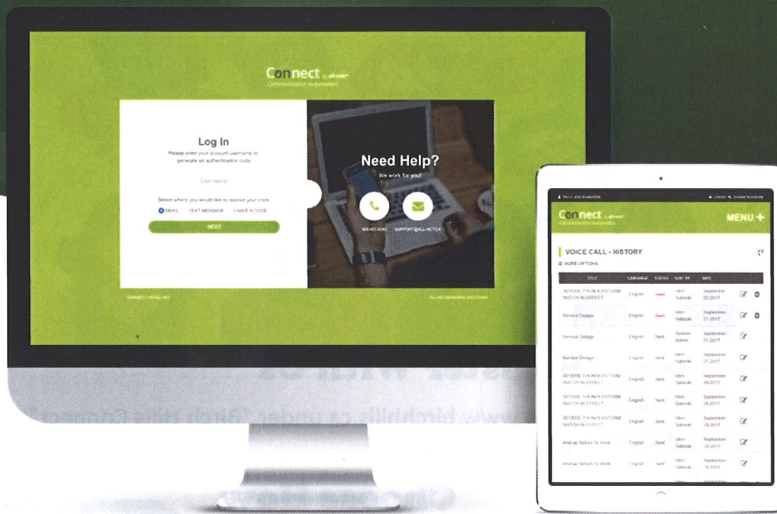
Connect by all-net
Communication Automation

Log In
Please enter your account username to generate an authentication code.

Username

Select where you would like to receive your code
EMAIL TEXT MESSAGE I HAVE A CODE

NEXT

Need Help?
We work for you!

SUPPORT@ALL-NET.CA

Connect
MENU +

VOICE CALL - HISTORY
MORE OPTIONS

| TITLE | LANGUAGE | STATUS | SENT BY | DATE | | |
|---|---|---|---|---|---|---|
| SEVERE THUNDERSTORM WATCH IN EFFECT | English | Sent | Vern Sobeski | September 22,2017 | | |
| Service Outage | English | Sent | Vern Sobeski | September 21,2017 | | |
| Service Outage | English | Sent | System Admin | September 21,2017 | | |
| Service Outage | English | Sent | System Admin | September 21,2017 | | |
| SEVERE THUNDERSTORM WATCH IN EFFECT | English | Sent | Vern Sobeski | September 20,2017 | | |
| SEVERE THUNDERSTORM WATCH IN EFFECT | English | Sent | Vern Sobeski | September 19,2017 | | |
| SEVERE THUNDERSTORM WATCH IN EFFECT | English | Sent | Vern Sobeski | September 18,2017 | | |
| Arrange Return To Work | English | Sent | Vern Sobeski | September 18,2017 | | |
| Arrange Return To Work | English | Sent | Vern Sobeski | September 18,2017 | | |